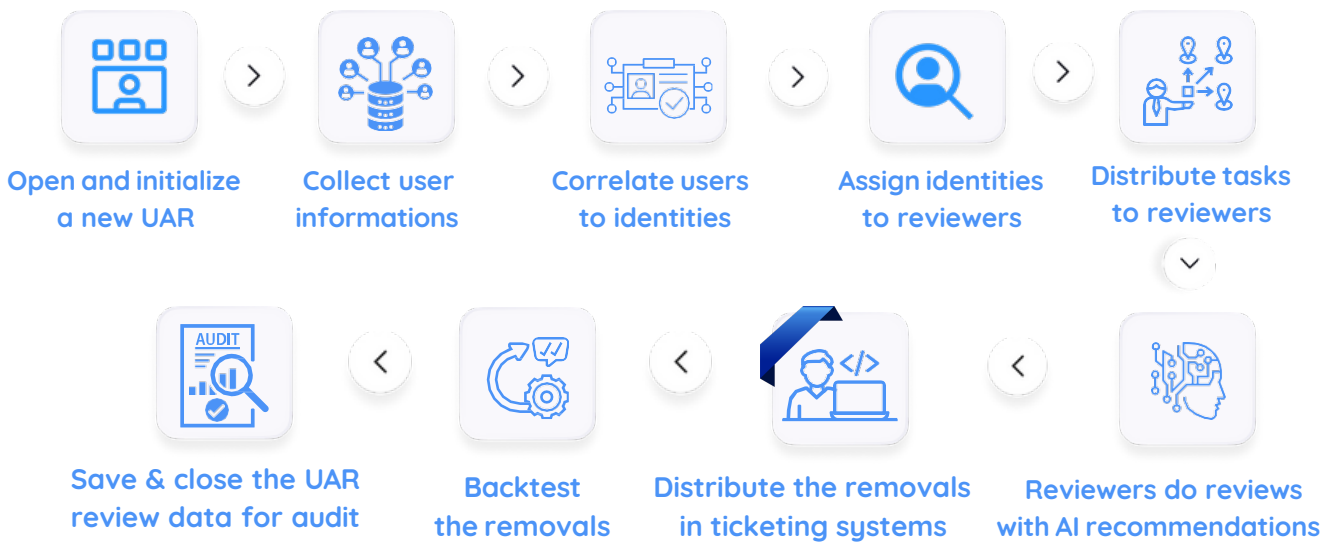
Open and initialize a new UAR

Collect user informations

Correlate users to identities

Assign identities to reviewers

Distribute tasks to reviewers

Reviewers do reviews with AI recommendations

</>

Distribute the removals in ticketing systems

Backtest the removals

AUDIT

Save & close the UAR review data for audit